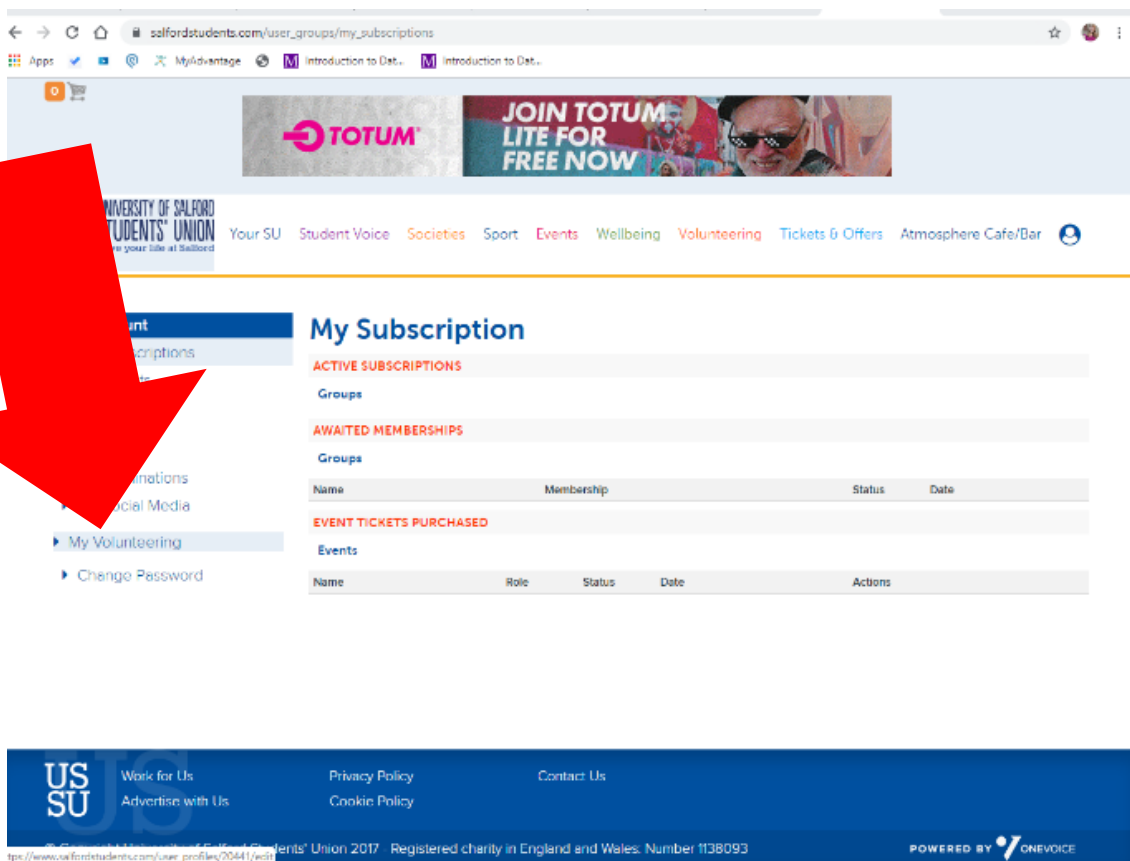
salfordstudents.com/user_groups/my_subscriptions

Apps MyAdvantage Introduction to Dat... Introduction to Dat...

0

TOTUM JOIN TOTUM LITE FOR FREE NOW

UNIVERSITY OF SALFORD STUDENTS' UNION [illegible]e your life at Salford

Your SU Student Voice Societies Sport Events Wellbeing Volunteering Tickets & Offers Atmosphere Cafe/Bar

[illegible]unt
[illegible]scriptions
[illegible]
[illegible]inations
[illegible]ocial Media
My Volunteering
Change Password

My Subscription

ACTIVE SUBSCRIPTIONS

Groups

AWAITED MEMBERSHIPS

Groups

| Name | Membership | Status | Date |
|---|---|---|---|

EVENT TICKETS PURCHASED

Events

| Name | Role | Status | Date | Actions |
|---|---|---|---|---|

USSU Work for Us Advertise with Us Privacy Policy Cookie Policy Contact Us

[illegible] Students' Union 2017 · Registered charity in England and Wales. Number 1138093

POWERED BY ONEVOICE

tps://www.salfordstudents.com/user_profiles/20441/edit